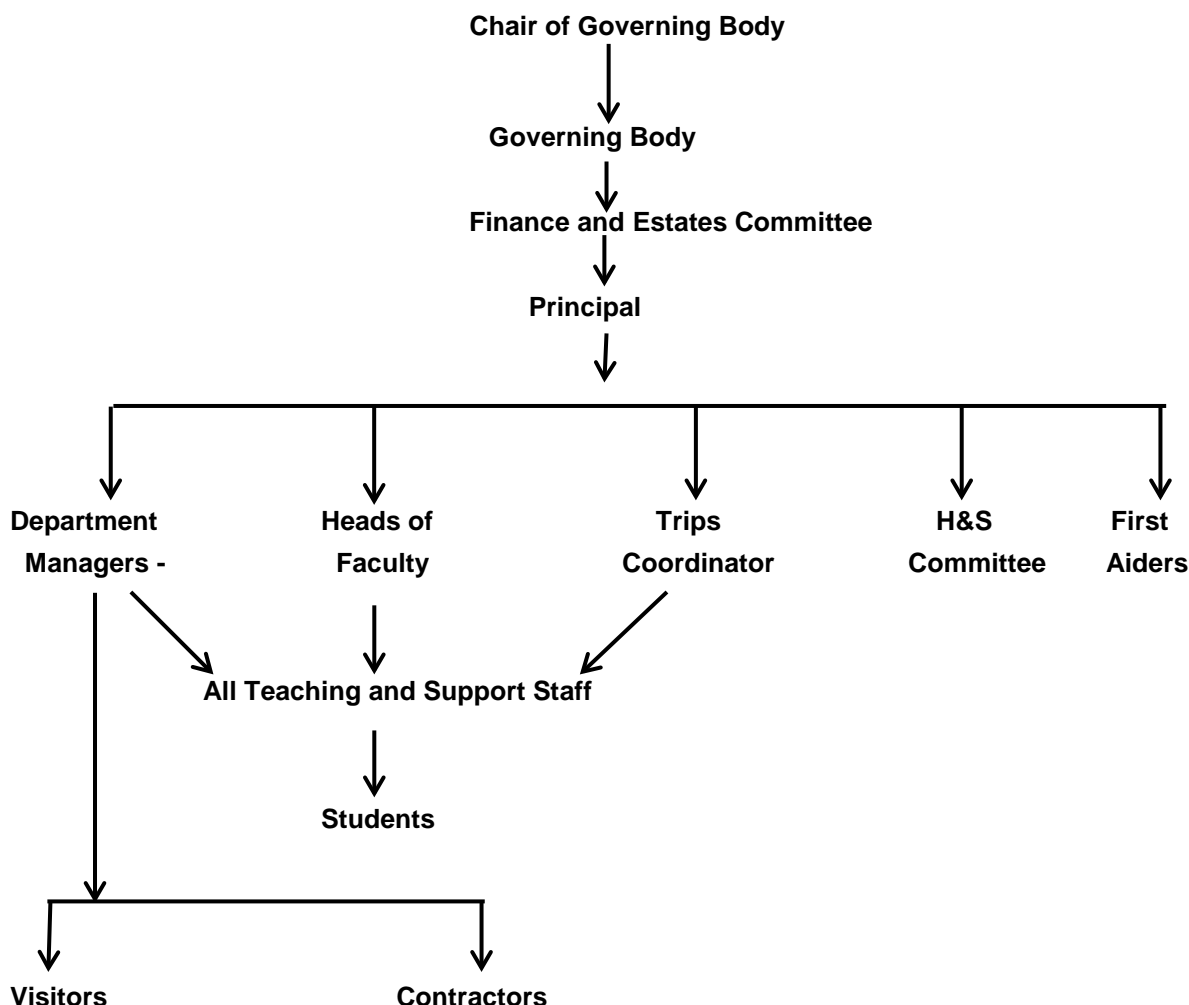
Chair of Governing Body

Governing Body

Finance and Estates Committee

Principal

Department Managers -

Heads of Faculty

Trips Coordinator

H&S Committee

First Aiders

All Teaching and Support Staff

Students

Visitors

Contractors